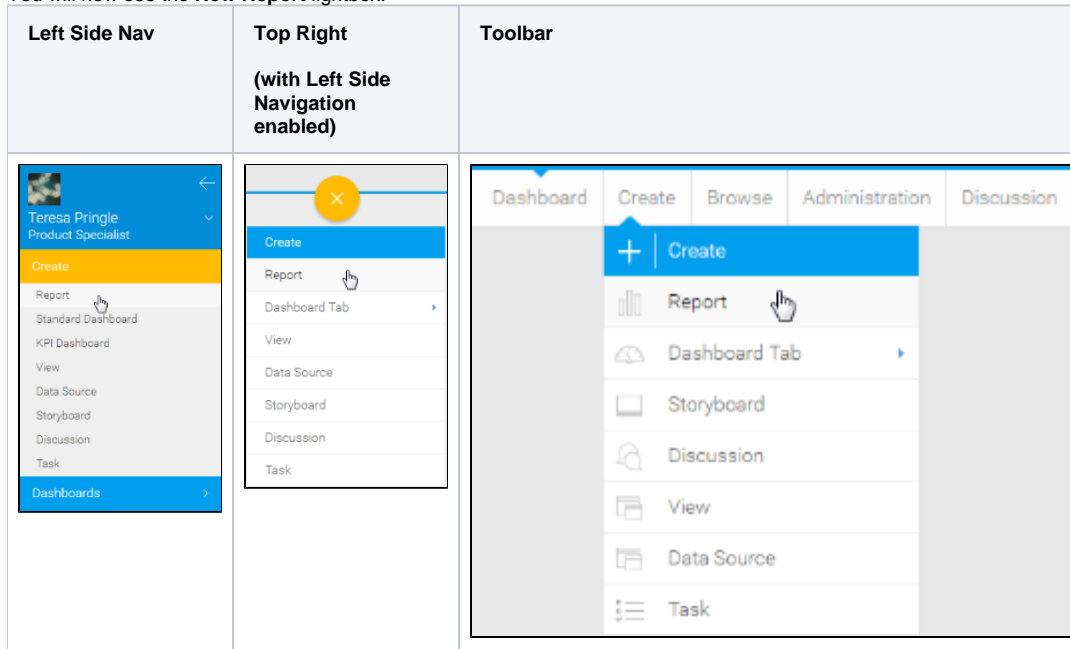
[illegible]

| Left Side Nav | Top Right (with Left Side Navigation enabled) | Toolbar |
|---|---|---|
| Teresa Pringle Product Specialist Create Report Standard Dashboard KPI Dashboard View Data Source Storyboard Discussion Task Dashboards | Create Report Dashboard Tab View Data Source Storyboard Discussion Task | Dashboard Create Browse Administration Discussion Create Report Dashboard Tab Storyboard Discussion View Data Source Task |